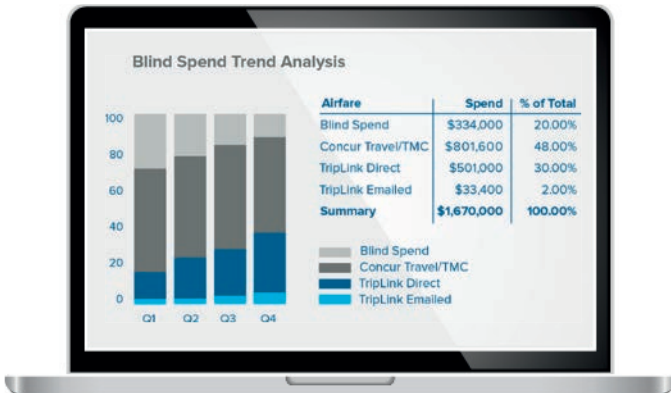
Blind Spend Trend Analysis

100
80
60
40
20
0

Q1 Q2 Q3 Q4

| Airfare | Spend | % of Total |
|---|---|---|
| Blind Spend | $334,000 | 20.00% |
| Concur Travel/TMC | $801,600 | 48.00% |
| TripLink Direct | $501,000 | 30.00% |
| TripLink Emailed | $33,400 | 2.00% |
| Summary | $1,670,000 | 100.00% |

Blind Spend
Concur Travel/TMC
TripLink Direct
TripLink Emailed